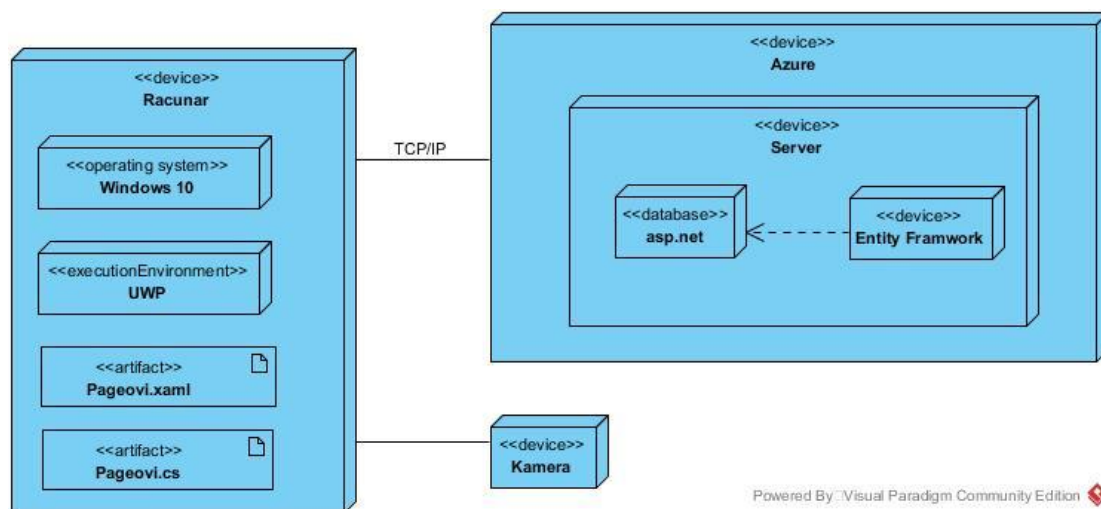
<<device>>
Racunar

<<operating system>>
Windows 10

<<executionEnvironment>>
UWP

<<artifact>>
Pageovi.xaml

<<artifact>>
Pageovi.cs

TCP/IP

<<device>>
Azure

<<device>>
Server

<<database>>
asp.net

<<device>>
Entity Framwork

<<device>>
Kamera

Powered By Visual Paradigm Community Edition